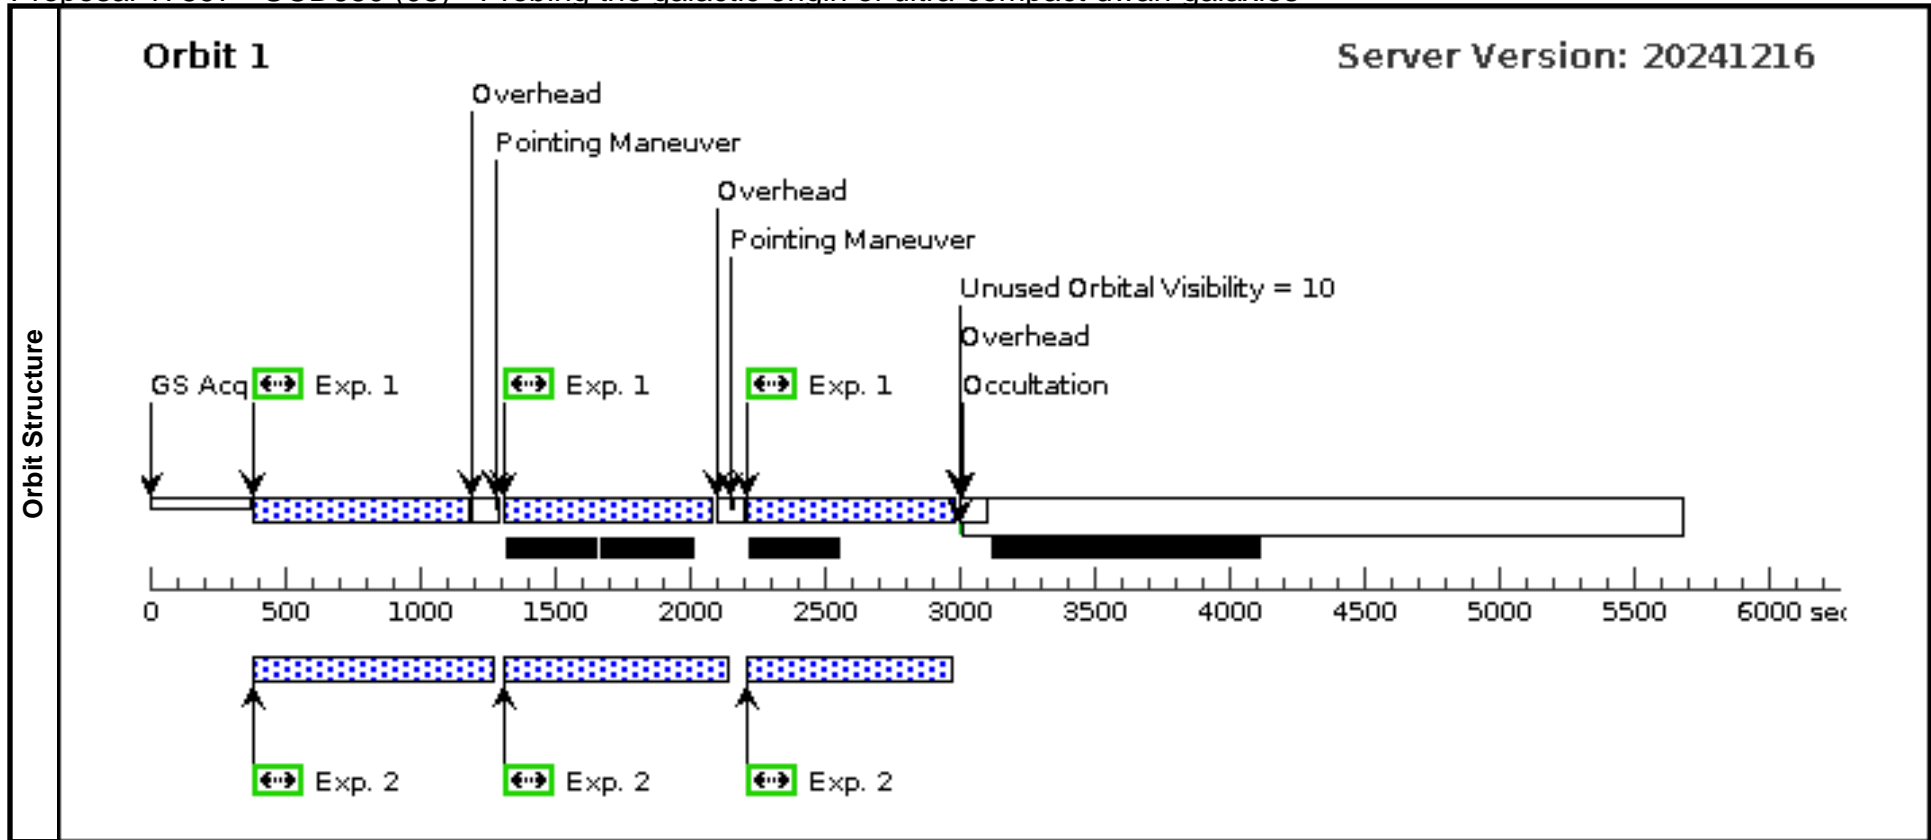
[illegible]

Orbit Structure

Orbit 1

Server Version: 20241216

Overhead

Pointing Maneuver

Overhead

Pointing Maneuver

Unused Orbital Visibility = 10

Overhead

Occultation

GS Acq

Exp. 1

Exp. 1

Exp. 1

0 500 1000 1500 2000 2500 3000 3500 4000 4500 5000 5500 6000 se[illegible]

Exp. 2

Exp. 2

Exp. 2